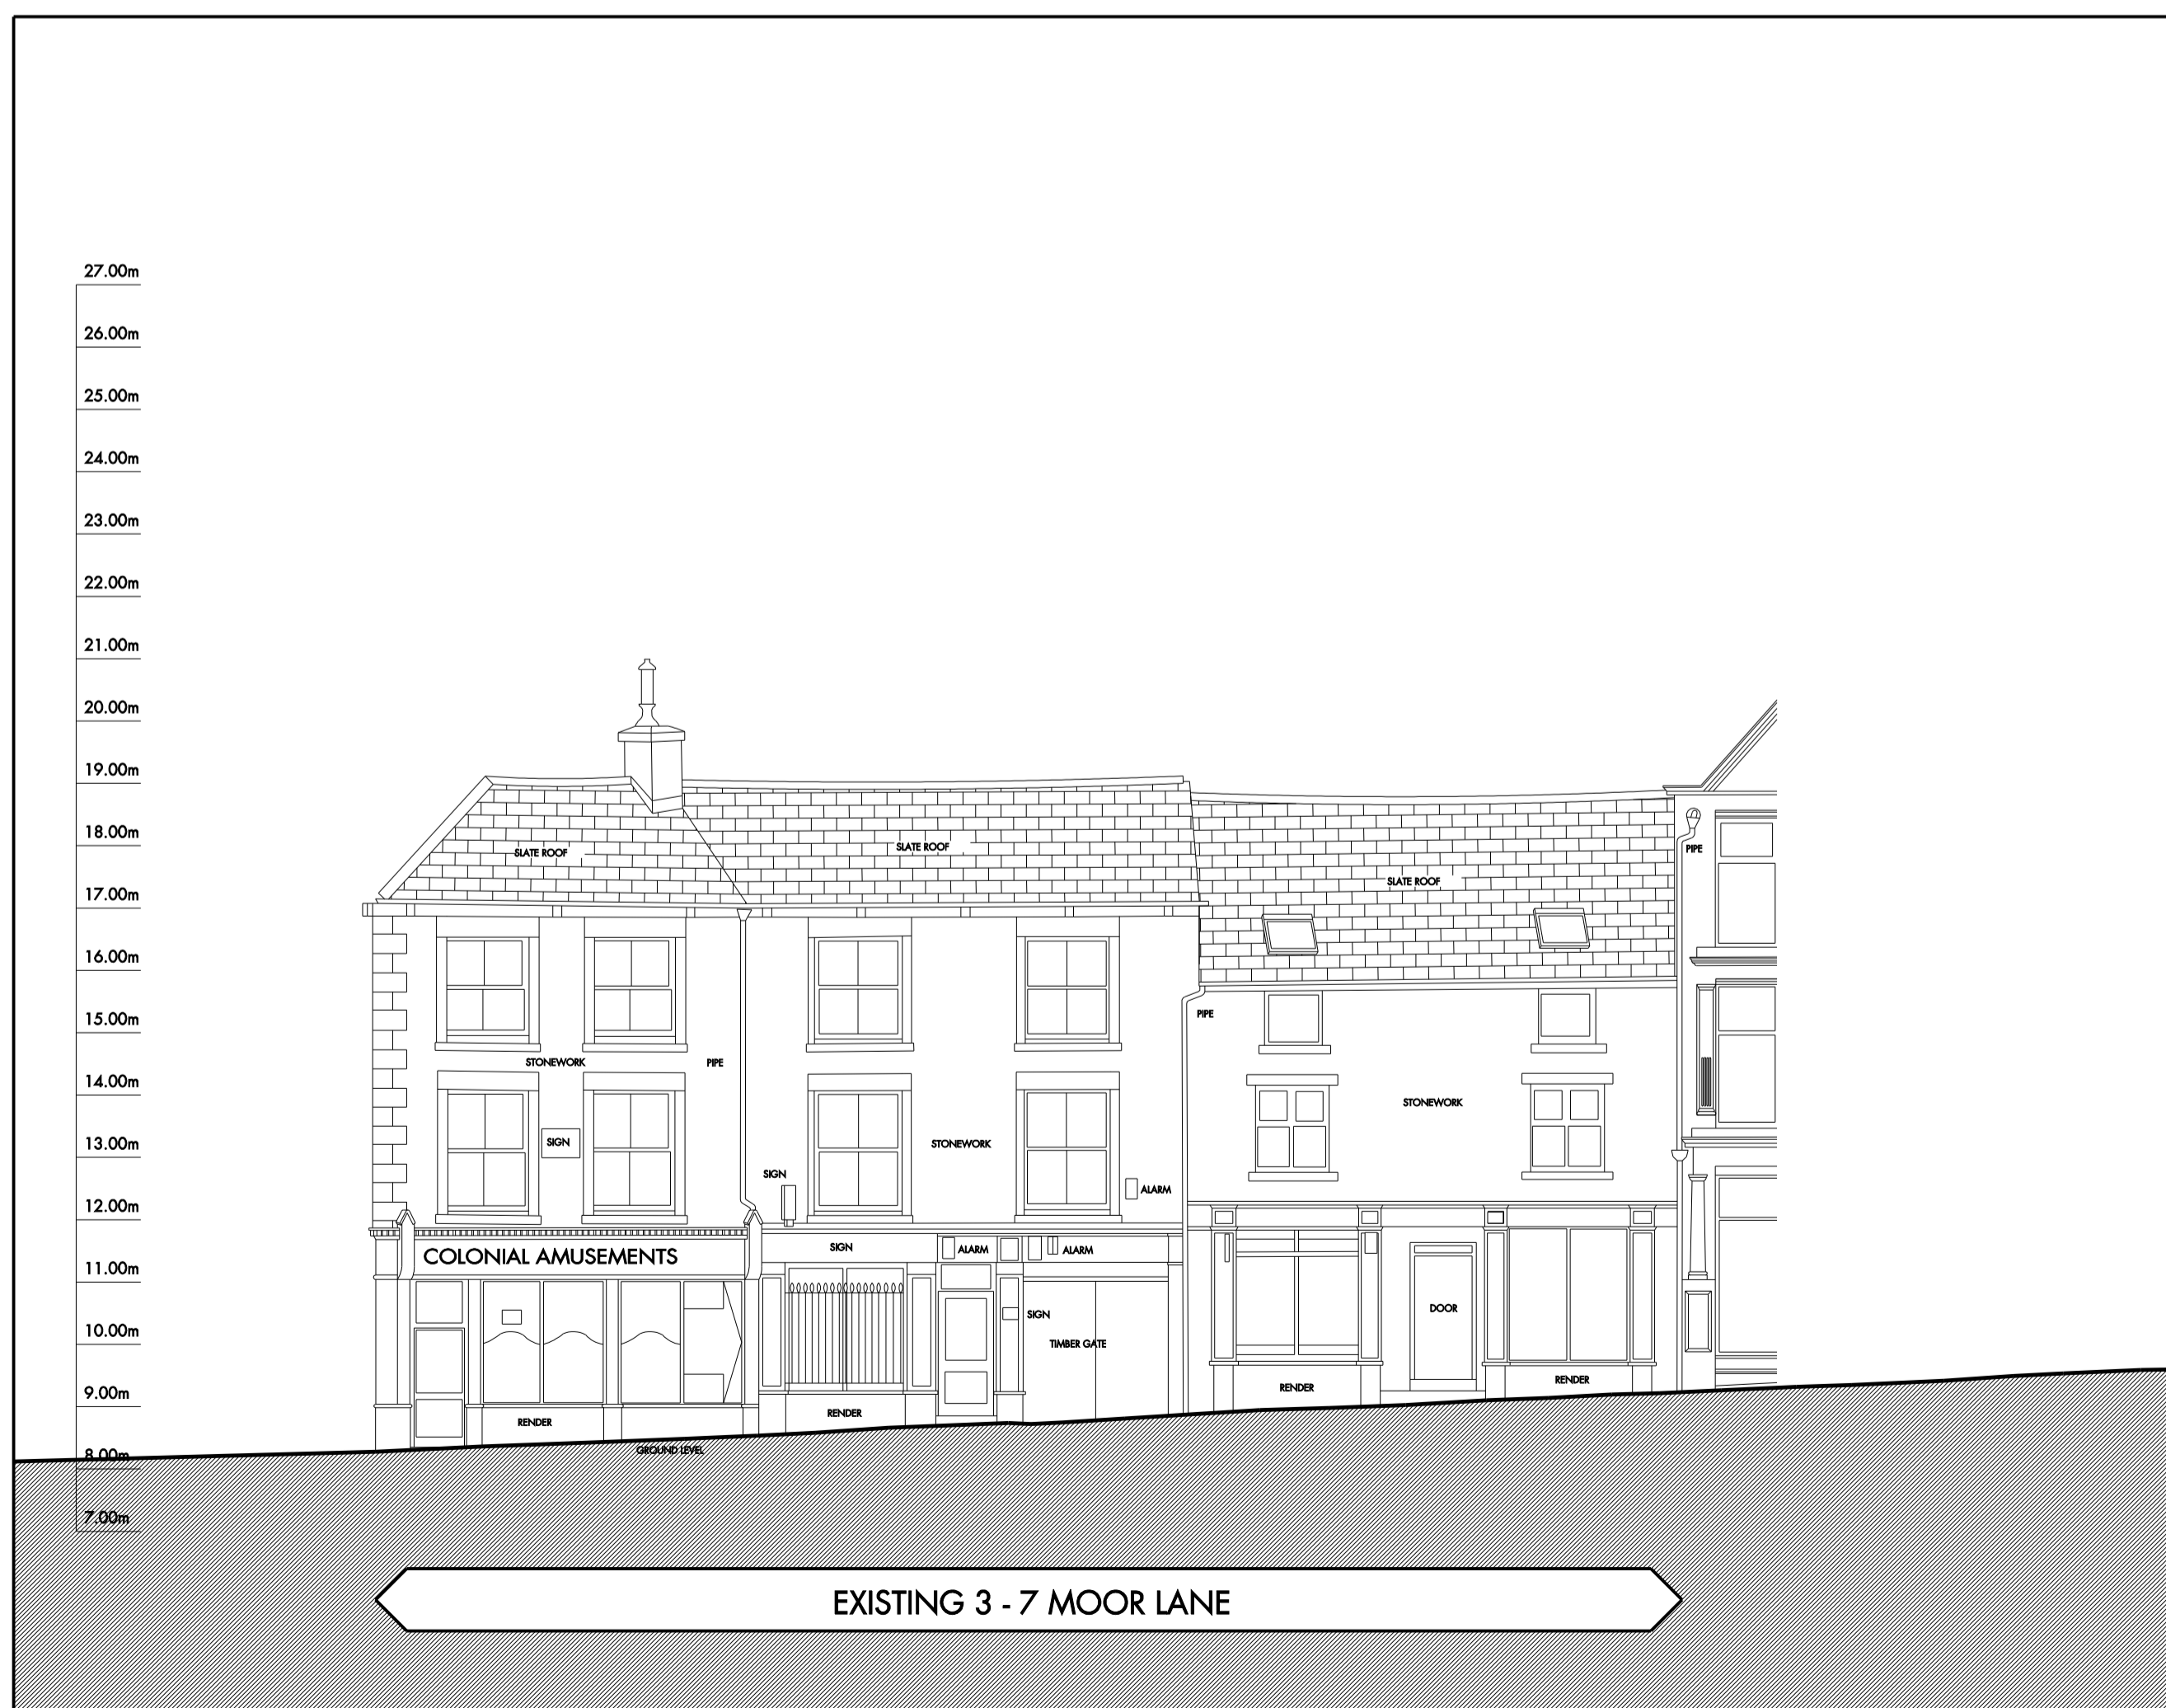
27.00m
26.00m
25.00m
24.00m
23.00m
22.00m
21.00m
20.00m
19.00m
18.00m
17.00m
16.00m
15.00m
14.00m
13.00m
12.00m
11.00m
10.00m
9.00m
8.00m
7.00m

SLATE ROOF
SLATE ROOF
SLATE ROOF
PIPE
PIPE
STONEWORK
PIPE
STONEWORK
SIGN
SIGN
STONEWORK
ALARM
COLONIAL AMUSEMENTS
SIGN
ALARM
ALARM
SIGN
TIMBER GATE
DOOR
RENDER
RENDER
RENDER
RENDER
GROUND LEVEL

EXISTING 3 - 7 MOOR LANE